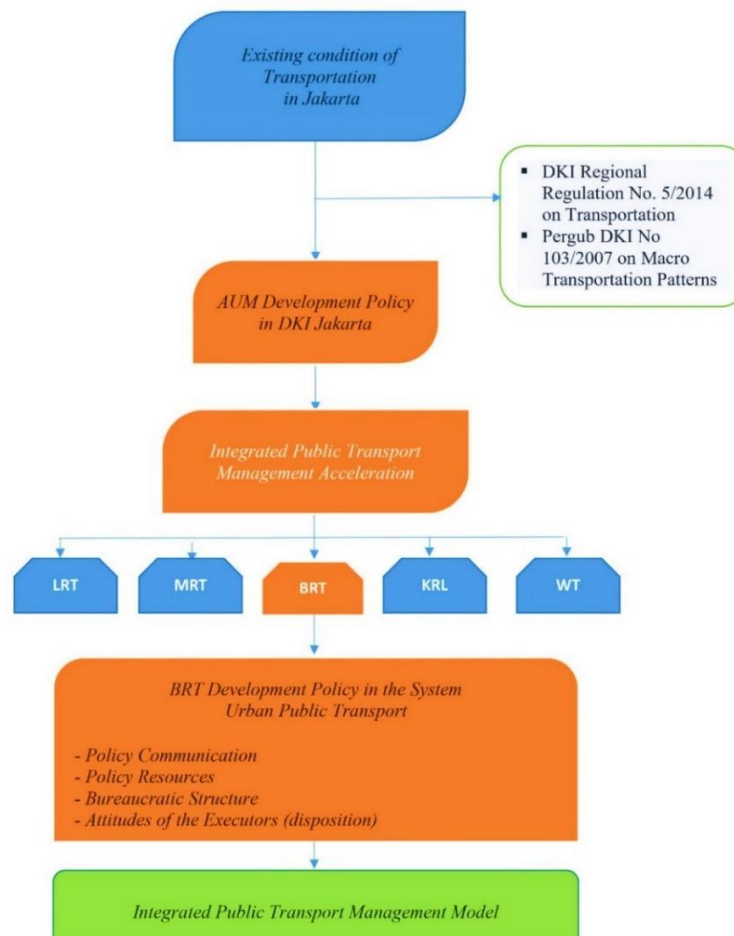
Existing condition of Transportation in Jakarta

▪ DKI Regional Regulation No. 5/2014 on Transportation
▪ Pergub DKI No 103/2007 on Macro Transportation Patterns

AUM Development Policy in DKI Jakarta

Integrated Public Transport Management Acceleration

LRT

MRT

BRT

KRL

WT

BRT Development Policy in the System Urban Public Transport

- Policy Communication
- Policy Resources
- Bureaucratic Structure
- Attitudes of the Executors (disposition)

Integrated Public Transport Management Model